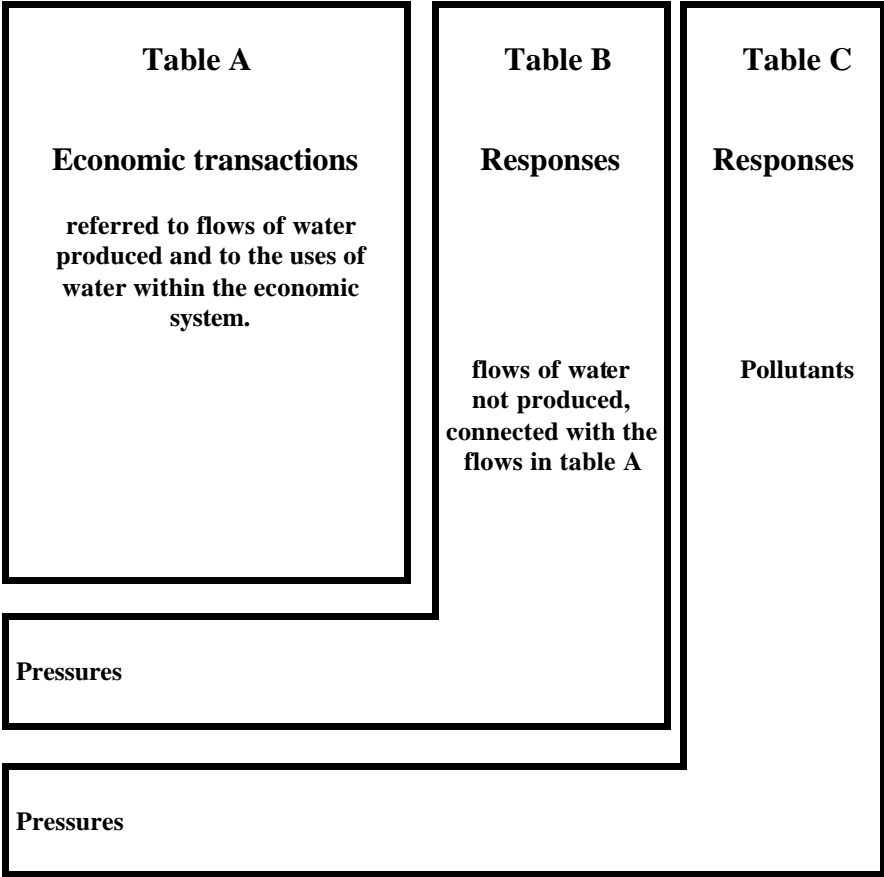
Table A

Economic transactions

referred to flows of water produced and to the uses of water within the economic system.

Table B

Responses

flows of water not produced, connected with the flows in table A

Table C

Responses

Pollutants

Pressures

Pressures